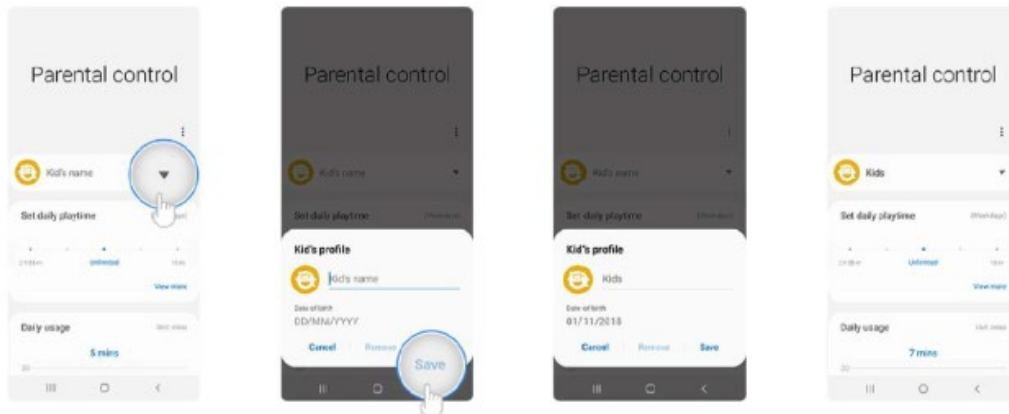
Parental control

Kid's name

Set daily playtime

Unlimited

View more

Daily usage

5 mins

Parental control

Kid's name

Set daily playtime

Kid's profile

Kid's name

Date of birth

DD/MM/YYYY

Cancel

Remove

Save

Parental control

Kid's name

Set daily playtime

Kid's profile

Kids

Date of birth

01/11/2018

Cancel

Remove

Save

Parental control

Kids

Set daily playtime

Unlimited

View more

Daily usage

7 mins